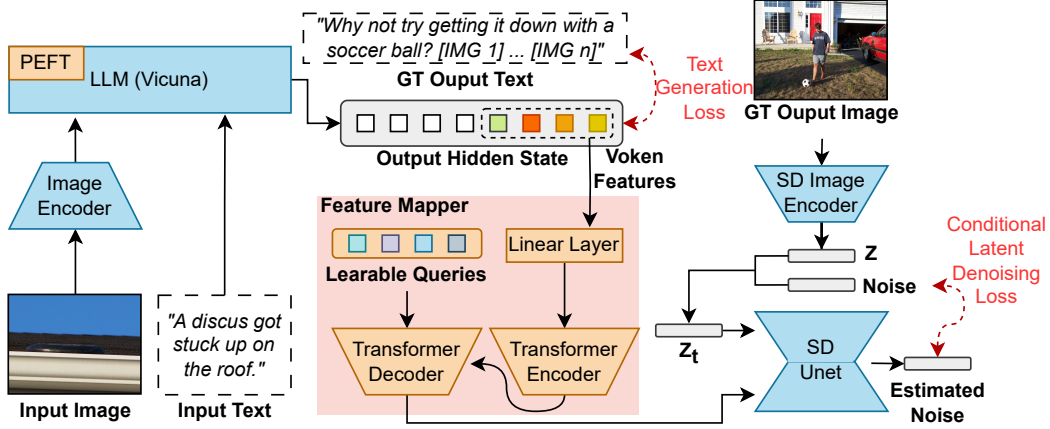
"Why not try getting it down with a soccer ball? [IMG 1] ... [IMG n]"

GT Ouput Text

PEFT

LLM (Vicuna)

Text Generation Loss

GT Ouput Image

Output Hidden State

Voken Features

Image Encoder

SD Image Encoder

Feature Mapper

Linear Layer

Learable Queries

Z

Noise

Conditional Latent Denoising Loss

$z_t$

Transformer Decoder

Transformer Encoder

SD Unet

"A discus got stuck up on the roof."

Input Image

Input Text

Estimated Noise